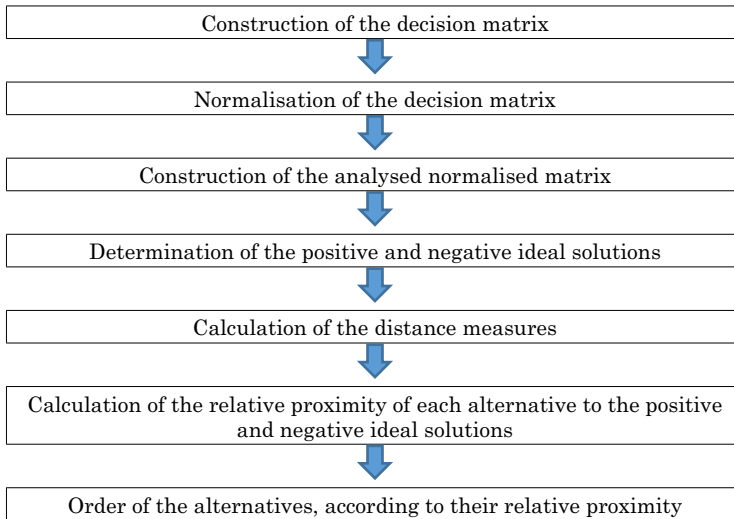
Construction of the decision matrix

Normalisation of the decision matrix

Construction of the analysed normalised matrix

Determination of the positive and negative ideal solutions

Calculation of the distance measures

Calculation of the relative proximity of each alternative to the positive and negative ideal solutions

Order of the alternatives, according to their relative proximity